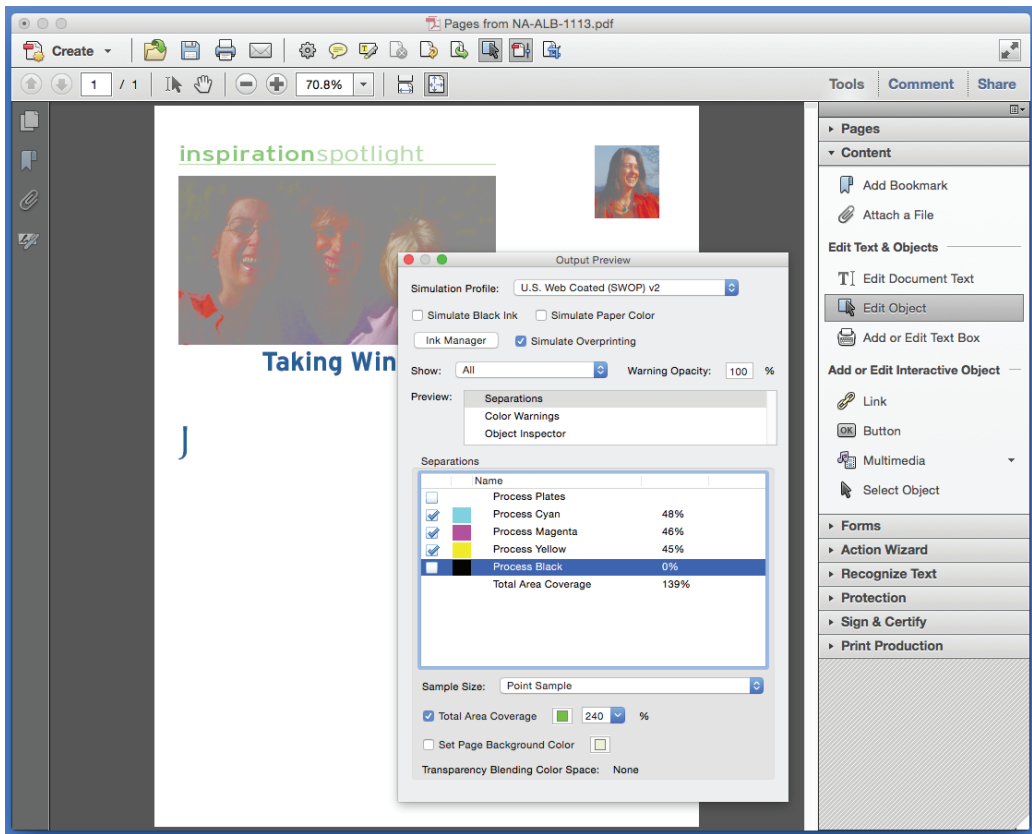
Pages from NA-ALB-1113.pdf

Create

1 / 1 70.8%

Tools Comment Share

inspirationspotlight

Taking Win

J

Output Preview

Simulation Profile: U.S. Web Coated (SWOP) v2

Simulate Black Ink Simulate Paper Color

Ink Manager Simulate Overprinting

Show: All Warning Opacity: 100 %

Preview: Separations
Color Warnings
Object Inspector

Separations

| | | Name | |
|---|---|---|---|
| | | Process Plates | |
| | | Process Cyan | 48% |
| | | Process Magenta | 46% |
| | | Process Yellow | 45% |
| | | Process Black | 0% |
| | | Total Area Coverage | 139% |

Sample Size: Point Sample

Total Area Coverage 240 %

Set Page Background Color

Transparency Blending Color Space: None

Pages
Content
Add Bookmark
Attach a File
Edit Text & Objects
Edit Document Text
Edit Object
Add or Edit Text Box
Add or Edit Interactive Object
Link
OK Button
Multimedia
Select Object
Forms
Action Wizard
Recognize Text
Protection
Sign & Certify
Print Production